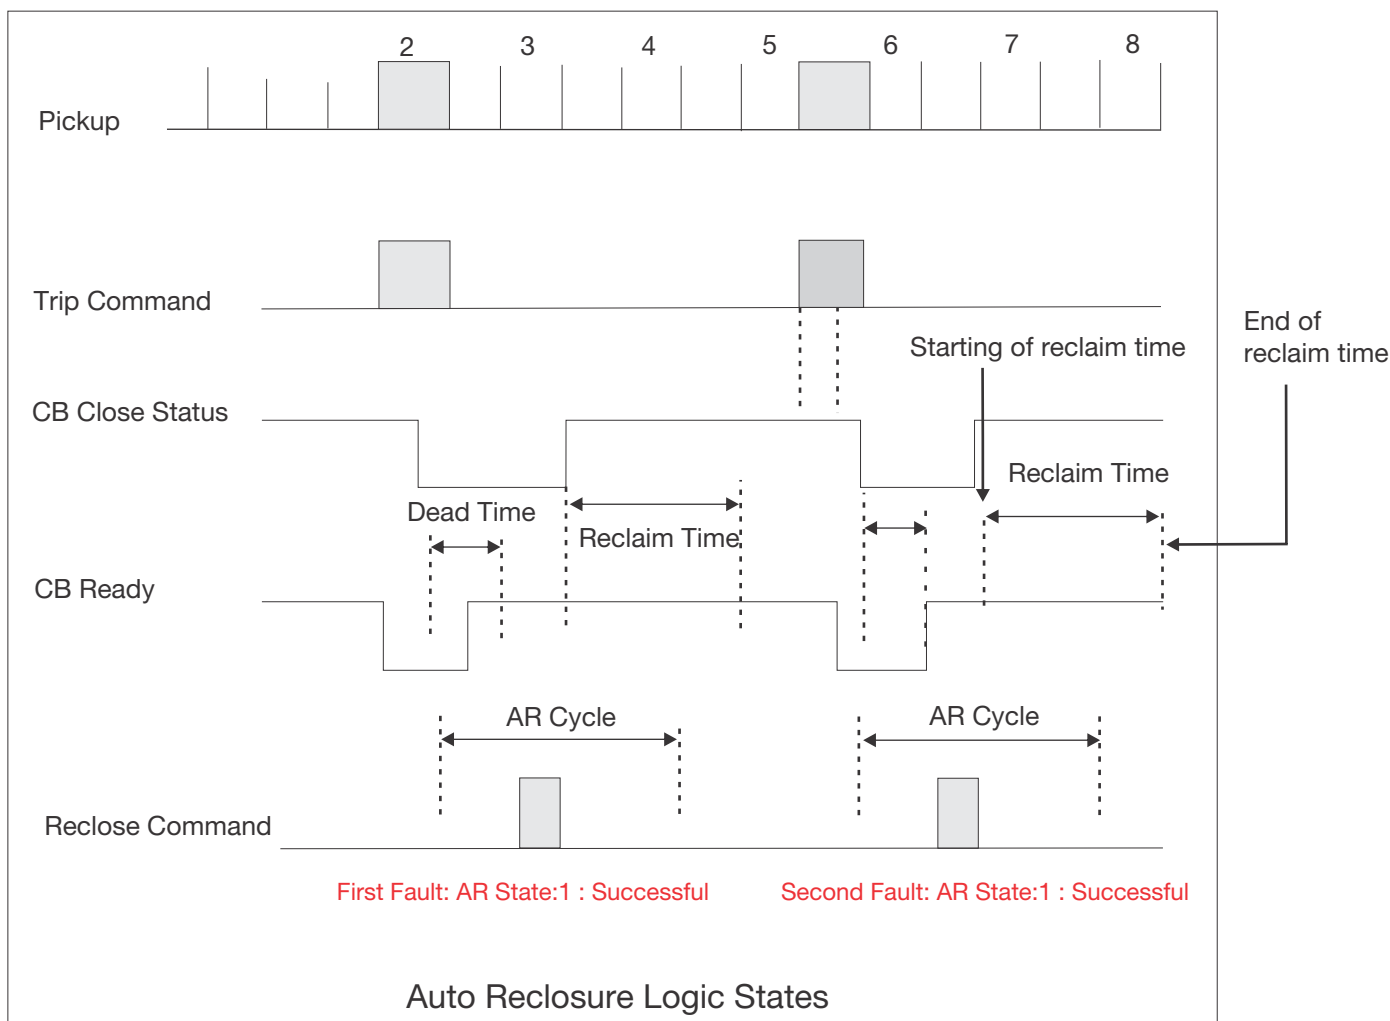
2 3 4 5 6 7 8

Pickup

Trip Command

Starting of reclaim time

End of reclaim time

CB Close Status

Reclaim Time

Dead Time

Reclaim Time

CB Ready

AR Cycle

AR Cycle

Reclose Command

First Fault: AR State:1 : Successful

Second Fault: AR State:1 : Successful

Auto Reclosure Logic States